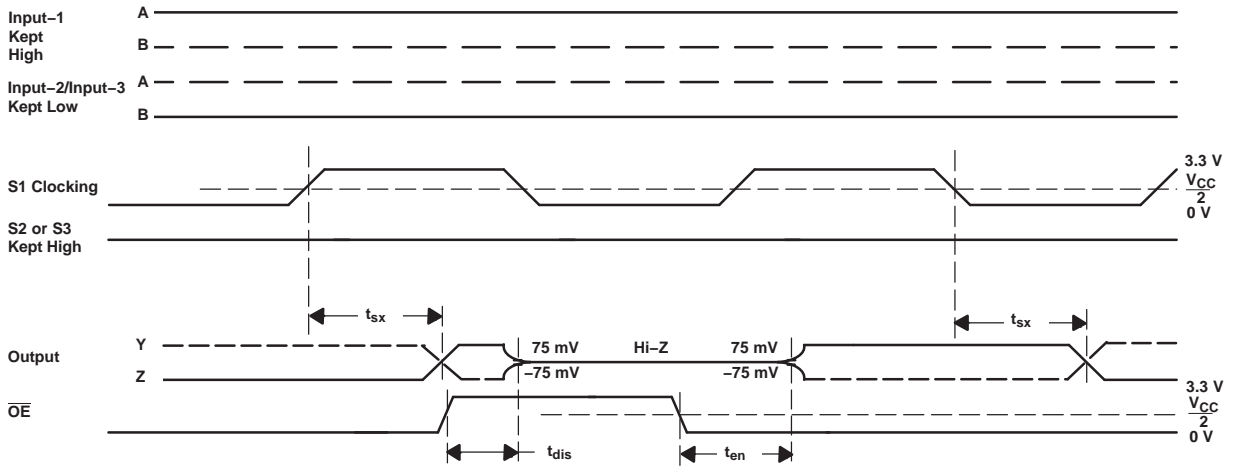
Input−1
Kept
High

A

B

Input−2/Input−3
Kept Low

A

B

S1 Clocking

3.3 V

$\frac{V_{CC}}{2}$

0 V

S2 or S3
Kept High

$t_{sx}$

$t_{sx}$

Output

Y

Z

75 mV

−75 mV

Hi−Z

75 mV

−75 mV

3.3 V

$\overline{OE}$

$\frac{V_{CC}}{2}$

0 V

$t_{dis}$

$t_{en}$